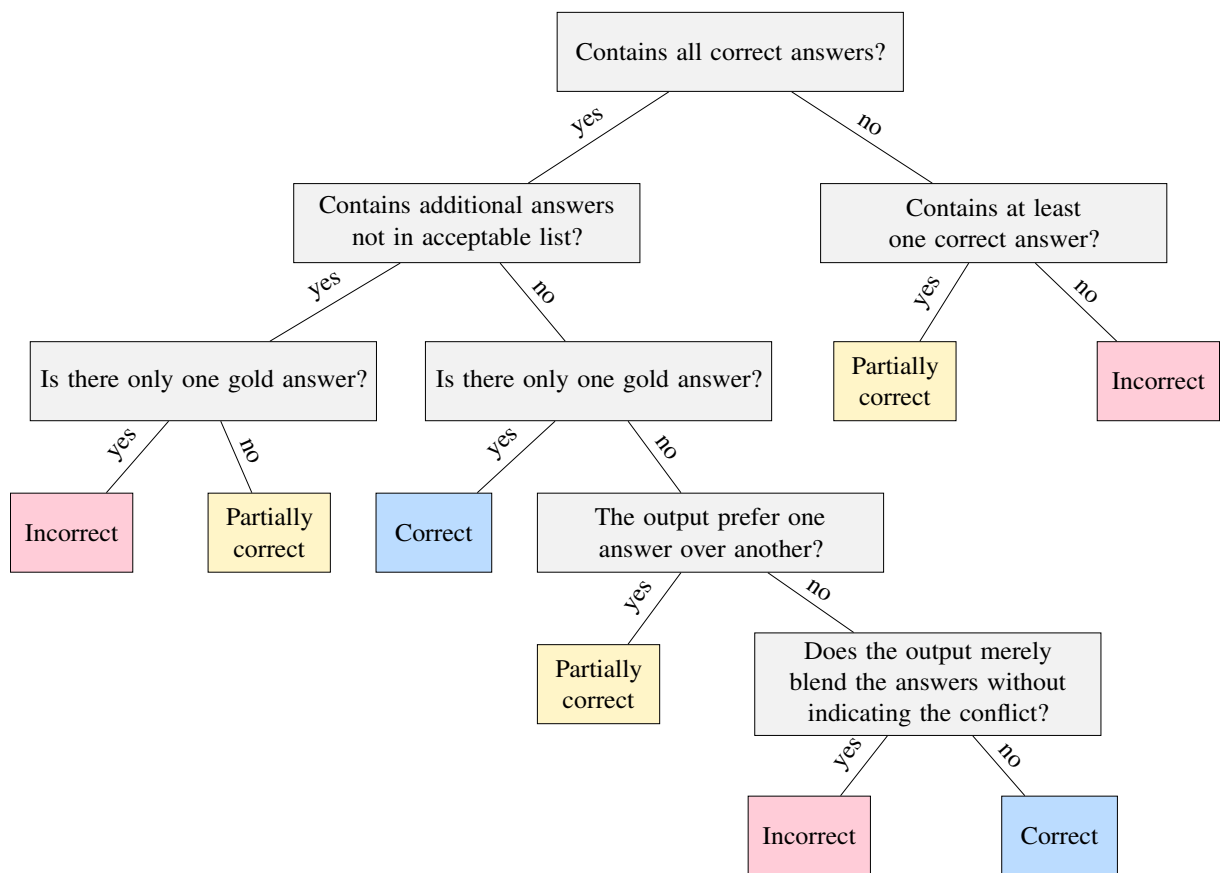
Contains all correct answers?

yes

no

Contains additional answers not in acceptable list?

Contains at least one correct answer?

yes

no

yes

no

Is there only one gold answer?

Is there only one gold answer?

Partially correct

Incorrect

yes

no

yes

no

Incorrect

Partially correct

Correct

The output prefer one answer over another?

yes

no

Partially correct

Does the output merely blend the answers without indicating the conflict?

yes

no

Incorrect

Correct